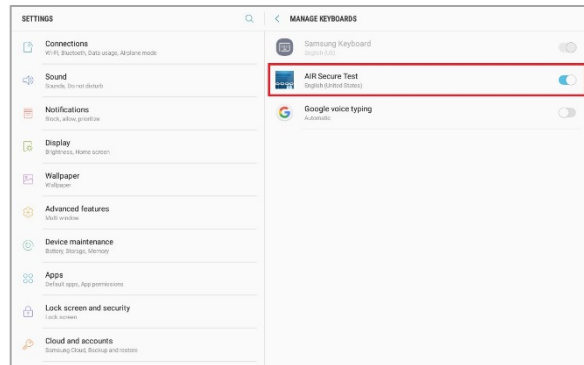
SETTINGS

Connections
Wi-Fi, Bluetooth, Data usage, Airplane mode

Sound
Sounds, Do not disturb

Notifications
Block, allow, prioritize

Display
Brightness, Home screen

Wallpaper
Wallpaper

Advanced features
Multi window

Device maintenance
Battery, Storage, Memory

Apps
Default apps, App permissions

Lock screen and security
Lock screen

Cloud and accounts
Samsung Cloud, Backup and restore

MANAGE KEYBOARDS

Samsung Keyboard
English (US)

AIR Secure Test
English (United States)

Google voice typing
Automatic